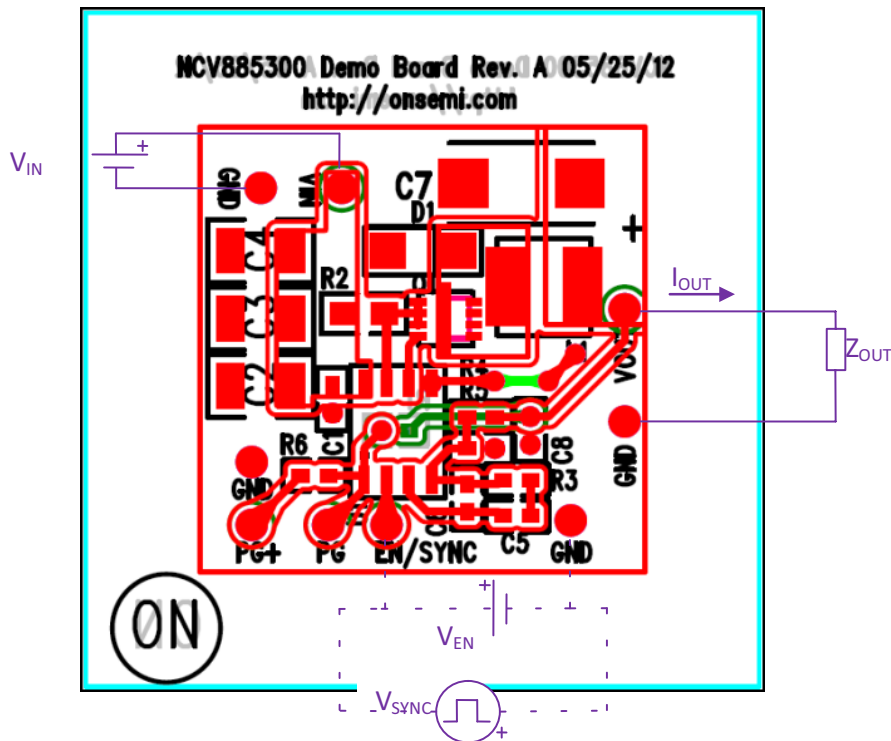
NCV885300 Demo Board Rev. A 05/25/12
http://onsemi.com

$V_{IN}$

+

GND

VIN

C7

D1

+

C4

C3

C2

R2

$I_{OUT}$

VOUT

$Z_{OUT}$

R5

C1

R6

C8

GND

R3

GND

C6

C5

PG+

PG

EN/SYNC

GND

ON

+

$V_{EN}$

$V_{SYNC}$

+